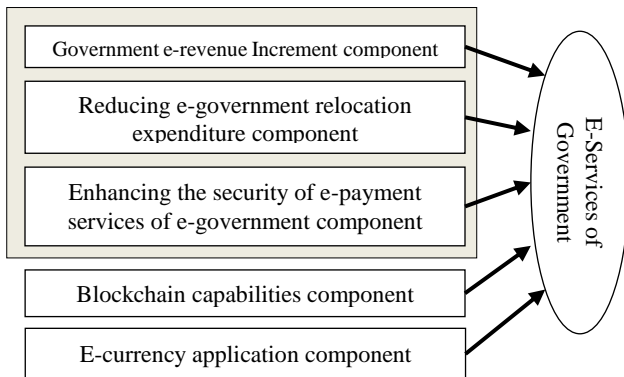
Government e-revenue Increment component

Reducing e-government relocation expenditure component

Enhancing the security of e-payment services of e-government component

Blockchain capabilities component

E-currency application component

E-Services of Government